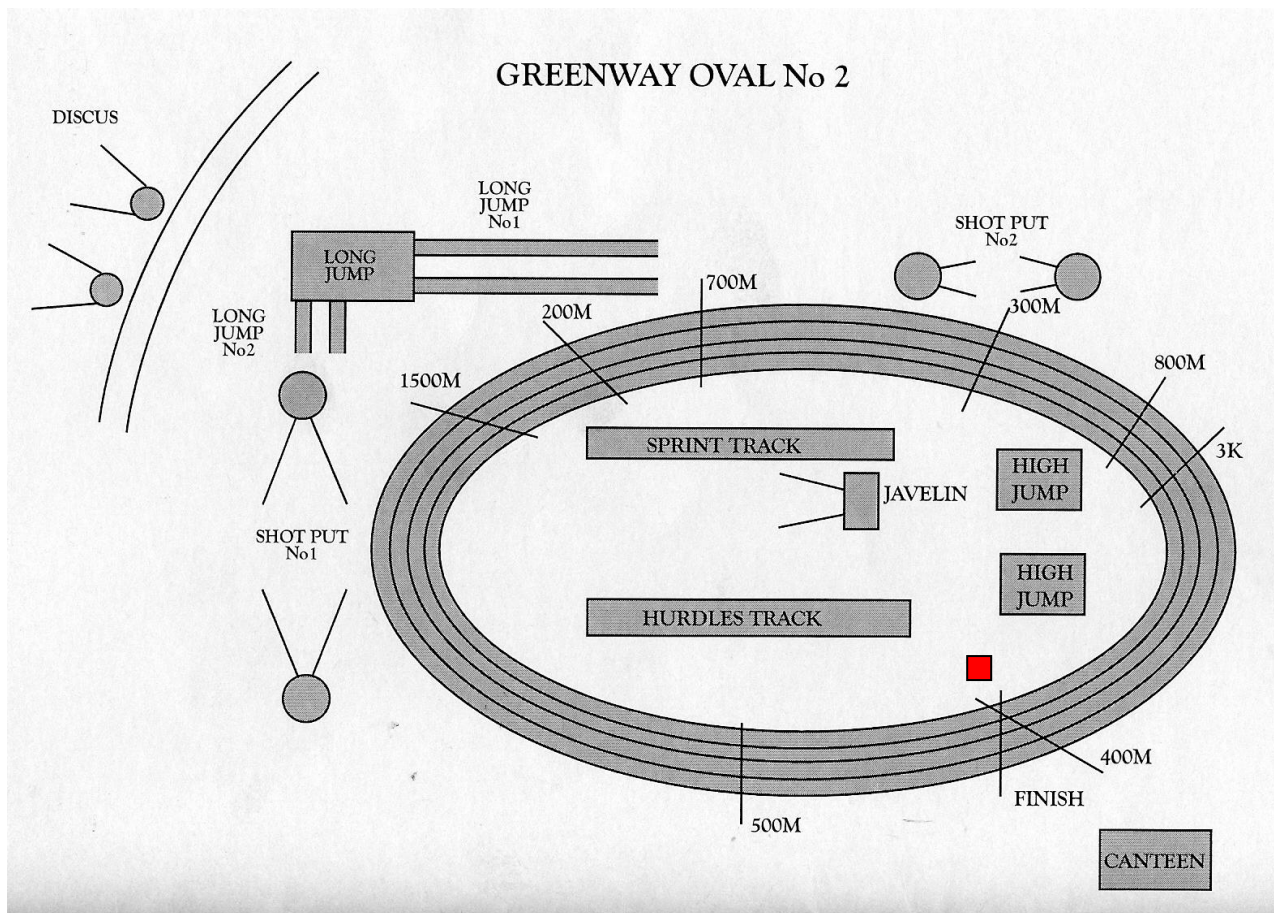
GREENWAY OVAL No 2

DISCUS

LONG JUMP No1

LONG JUMP

LONG JUMP No2

SHOT PUT No2

700M

200M

300M

1500M

800M

3K

SPRINT TRACK

JAVELIN

HIGH JUMP

HIGH JUMP

SHOT PUT No1

HURDLES TRACK

400M

FINISH

500M

CANTEEN